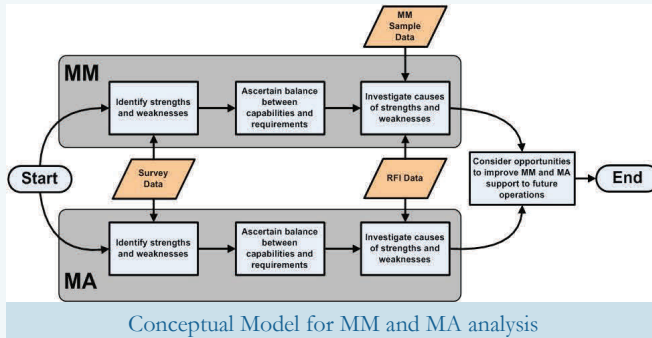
MM Sample Data

MM

Identify strengths and weaknesses

Ascertain balance between capabilities and requirements

Investigate causes of strengths and weaknesses

Start

Survey Data

RFI Data

Consider opportunities to improve MM and MA support to future operations

End

Identify strengths and weaknesses

Ascertain balance between capabilities and requirements

Investigate causes of strengths and weaknesses

MA

Conceptual Model for MM and MA analysis